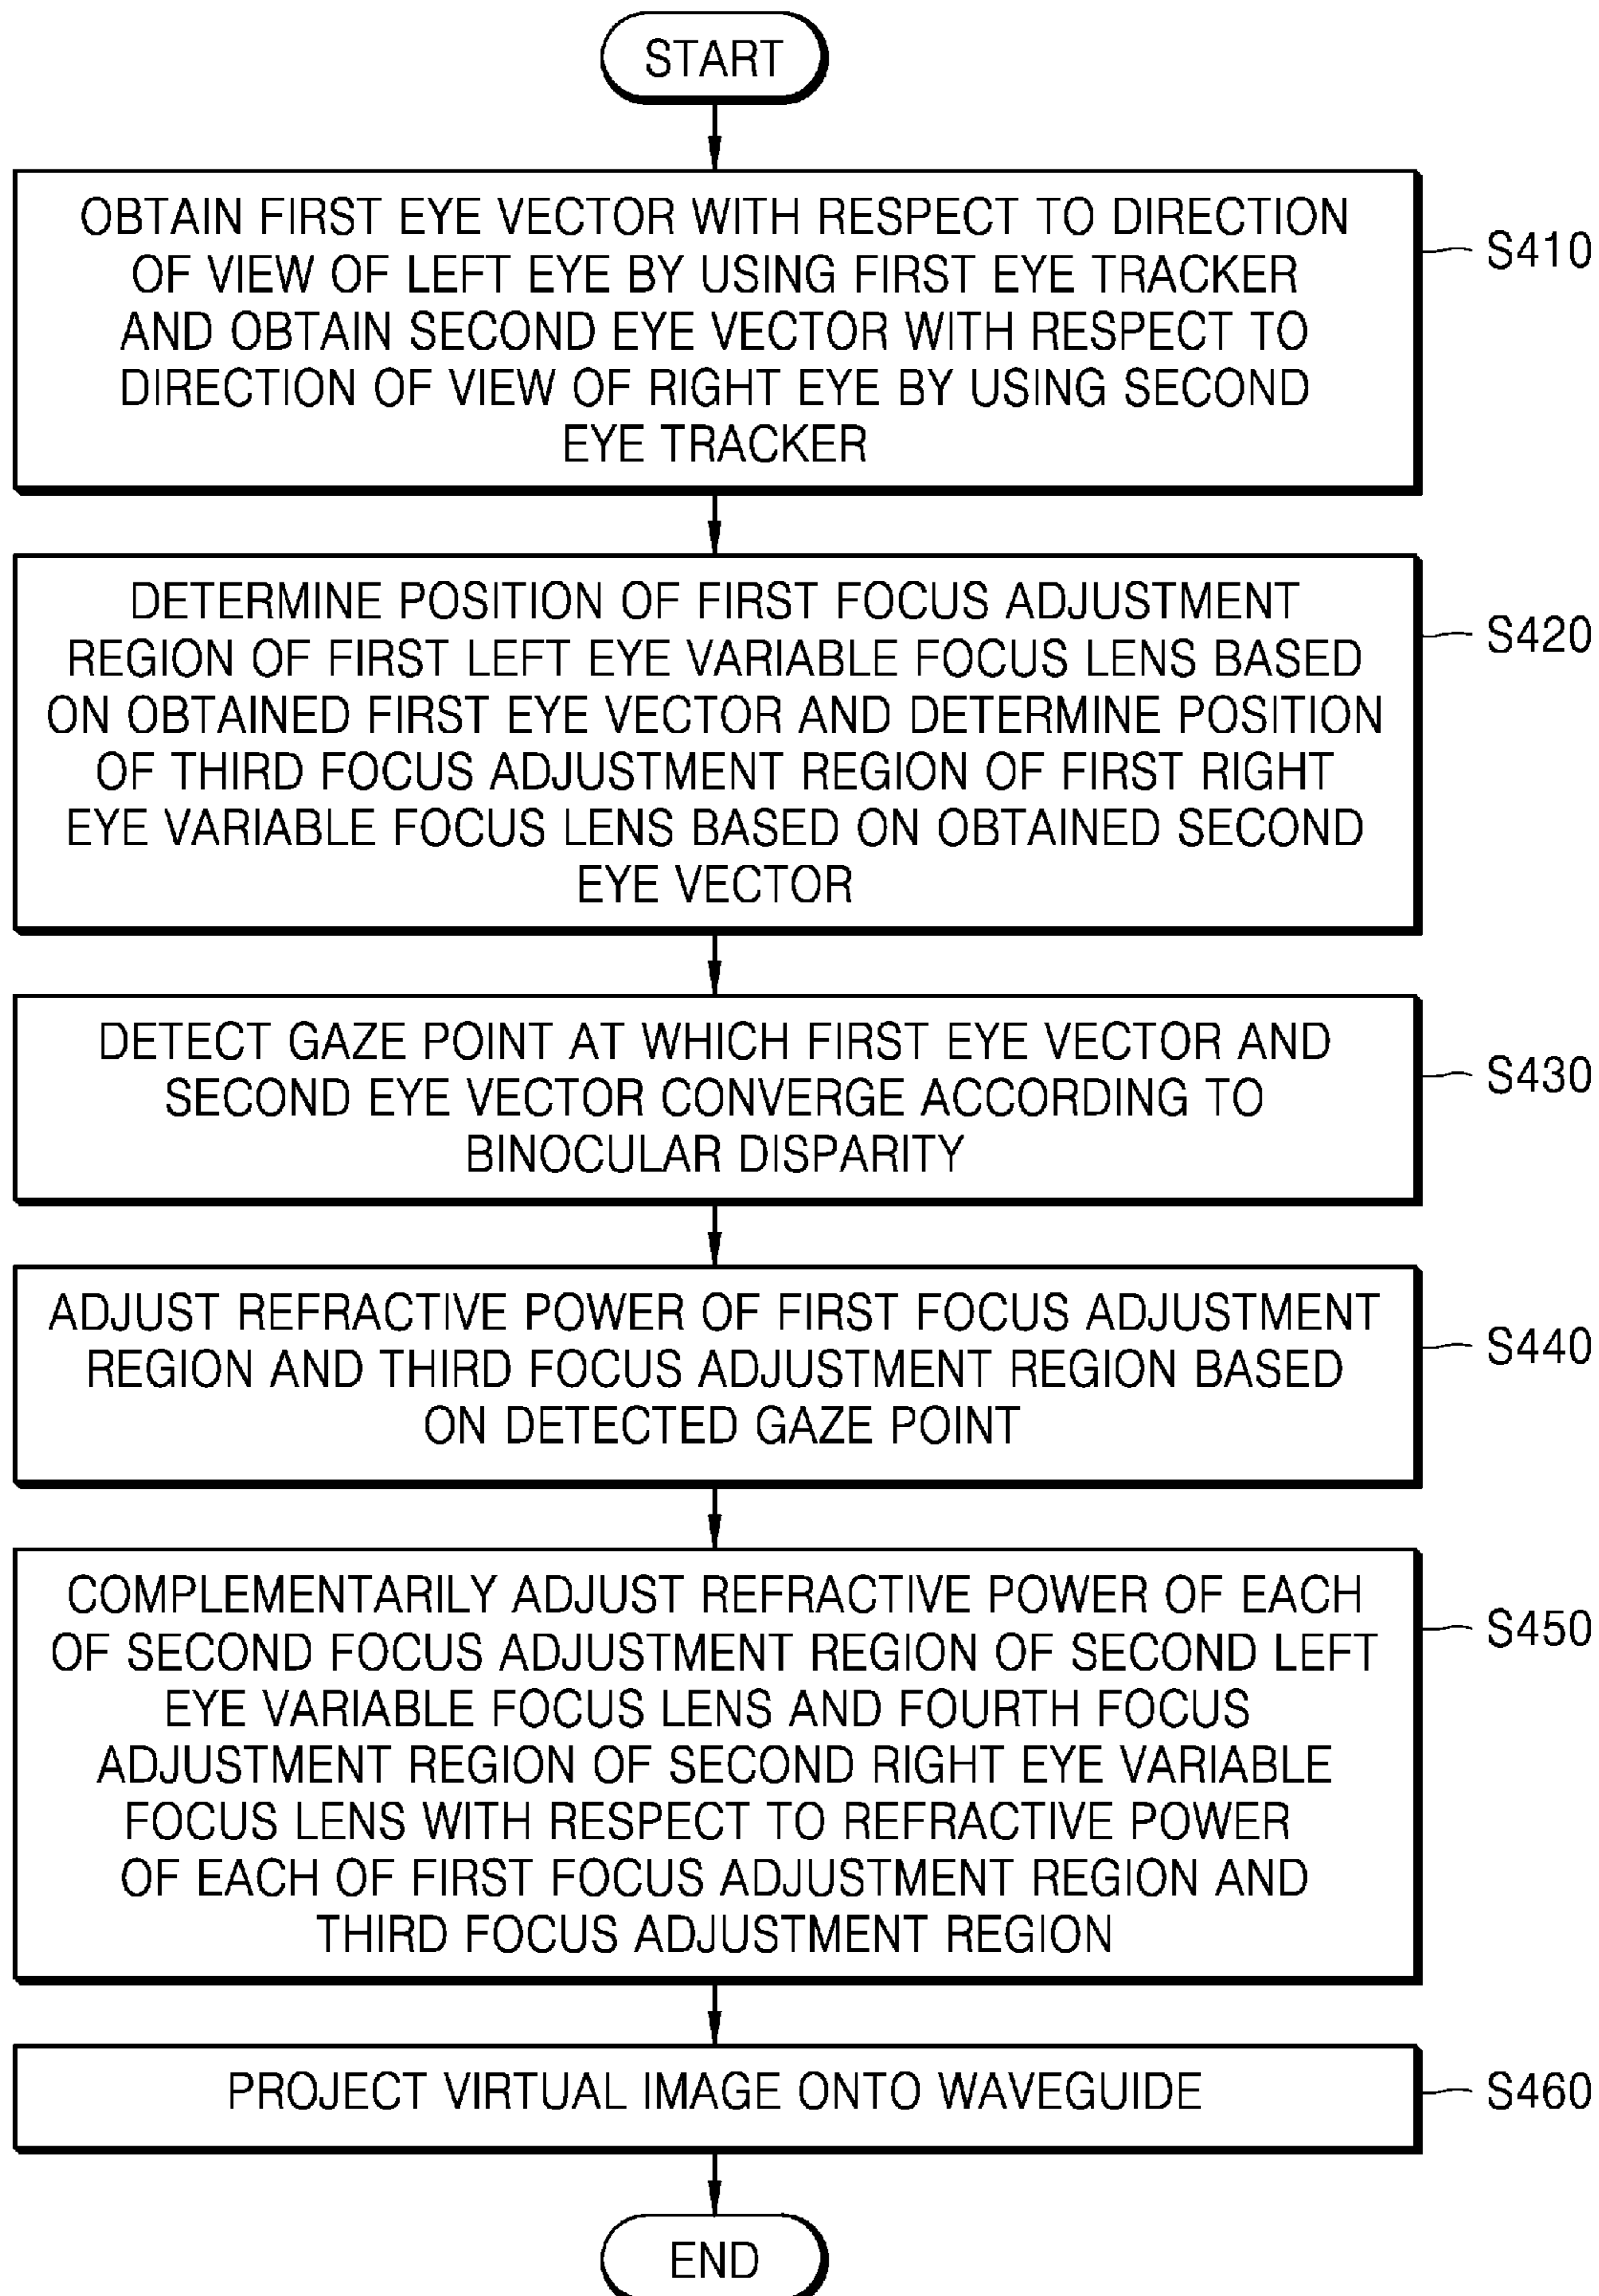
START

OBTAIN FIRST EYE VECTOR WITH RESPECT TO DIRECTION OF VIEW OF LEFT EYE BY USING FIRST EYE TRACKER AND OBTAIN SECOND EYE VECTOR WITH RESPECT TO DIRECTION OF VIEW OF RIGHT EYE BY USING SECOND EYE TRACKER

S410

DETERMINE POSITION OF FIRST FOCUS ADJUSTMENT REGION OF FIRST LEFT EYE VARIABLE FOCUS LENS BASED ON OBTAINED FIRST EYE VECTOR AND DETERMINE POSITION OF THIRD FOCUS ADJUSTMENT REGION OF FIRST RIGHT EYE VARIABLE FOCUS LENS BASED ON OBTAINED SECOND EYE VECTOR

S420

DETECT GAZE POINT AT WHICH FIRST EYE VECTOR AND SECOND EYE VECTOR CONVERGE ACCORDING TO BINOCULAR DISPARITY

S430

ADJUST REFRACTIVE POWER OF FIRST FOCUS ADJUSTMENT REGION AND THIRD FOCUS ADJUSTMENT REGION BASED ON DETECTED GAZE POINT

S440

COMPLEMENTARILY ADJUST REFRACTIVE POWER OF EACH OF SECOND FOCUS ADJUSTMENT REGION OF SECOND LEFT EYE VARIABLE FOCUS LENS AND FOURTH FOCUS ADJUSTMENT REGION OF SECOND RIGHT EYE VARIABLE FOCUS LENS WITH RESPECT TO REFRACTIVE POWER OF EACH OF FIRST FOCUS ADJUSTMENT REGION AND THIRD FOCUS ADJUSTMENT REGION

S450

PROJECT VIRTUAL IMAGE ONTO WAVEGUIDE

S460

END